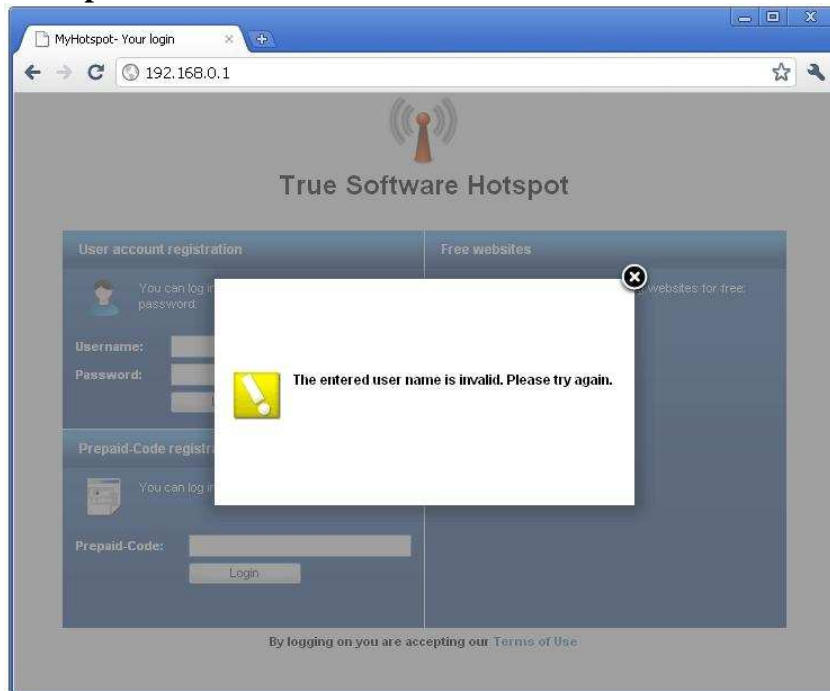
MyHotspot- Your login

192.168.0.1

True Software Hotspot

User account registration

You can log i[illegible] password.

Username:

Password:

Prepaid-Code registr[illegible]

You can log i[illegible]

Prepaid-Code:

Login

Free websites

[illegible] websites for free:

The entered user name is invalid. Please try again.

By logging on you are accepting our Terms of Use